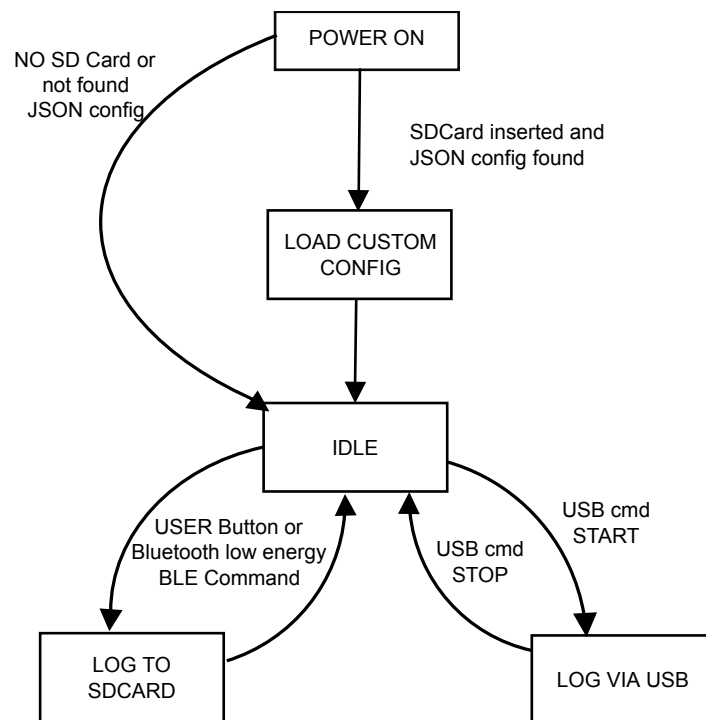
POWER ON

NO SD Card or not found JSON config

SDCard inserted and JSON config found

LOAD CUSTOM CONFIG

IDLE

USER Button or Bluetooth low energy BLE Command

USB cmd STOP

USB cmd START

LOG TO SDCARD

LOG VIA USB